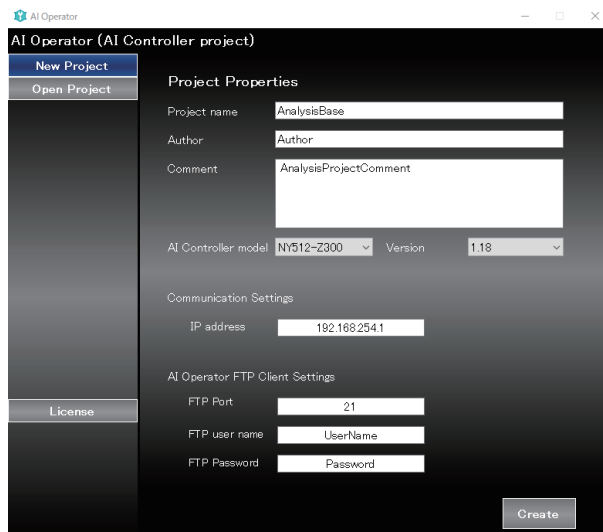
AI Operator

AI Operator (AI Controller project)

New Project

Open Project

License

Project Properties

Project name AnalysisBase

Author Author

Comment AnalysisProjectComment

AI Controller model NY512-Z300 Version 1.18

Communication Settings

IP address 192.168.254.1

AI Operator FTP Client Settings

FTP Port 21

FTP user name UserName

FTP Password Password

Create